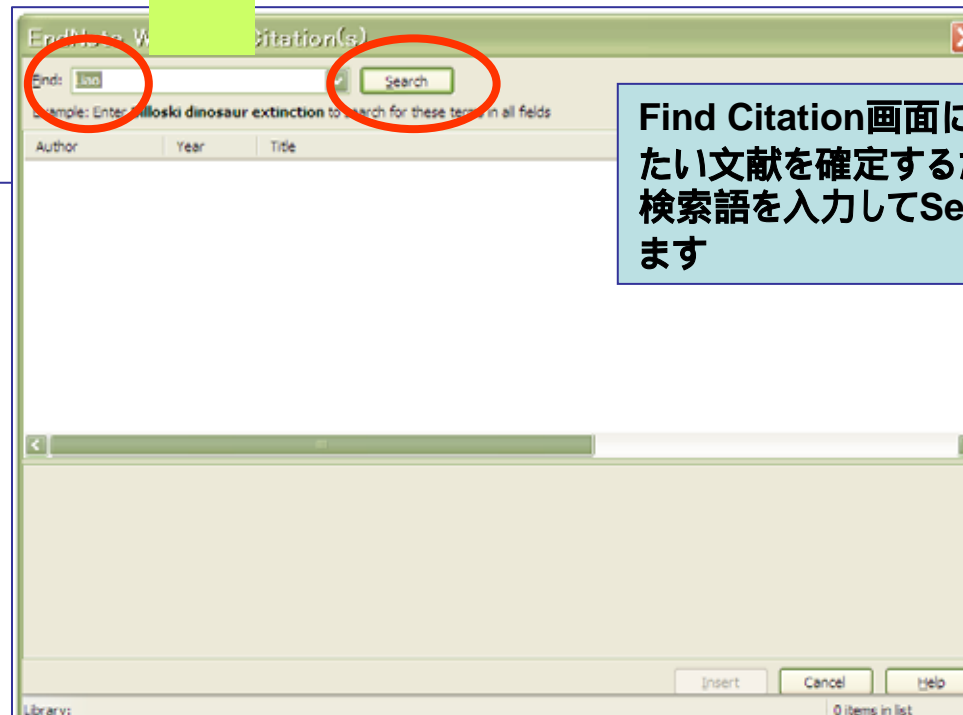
EndNote W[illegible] Citation(s)

Find: liao

Search

Example: Enter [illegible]illoski dinosaur extinction to search for these terms in all fields

| Author | Year | Title |
|---|---|---|

Find Citation画面に
たい文献を確定する
検索語を入力してSe
ます

Insert

Cancel

Help

Library:

0 items in list